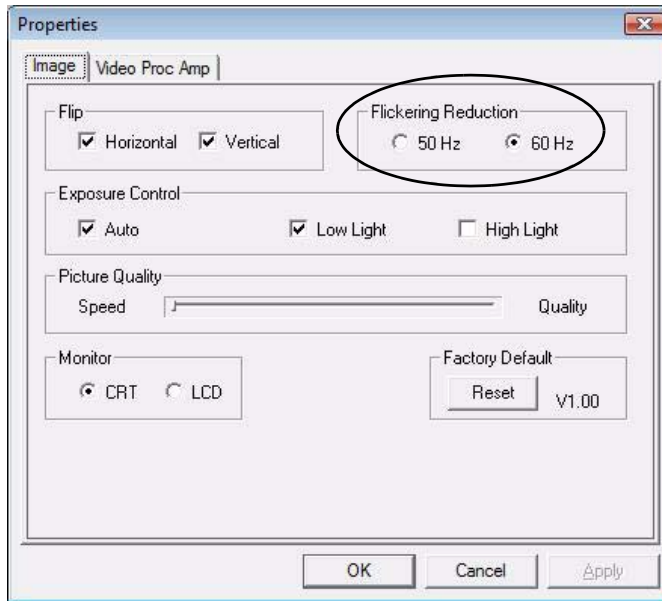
Properties

Image | Video Proc Amp

Flip
Horizontal Vertical

Flickering Reduction
50 Hz 60 Hz

Exposure Control
Auto Low Light High Light

Picture Quality
Speed Quality

Monitor
CRT LCD

Factory Default
Reset V1.00

OK Cancel Apply